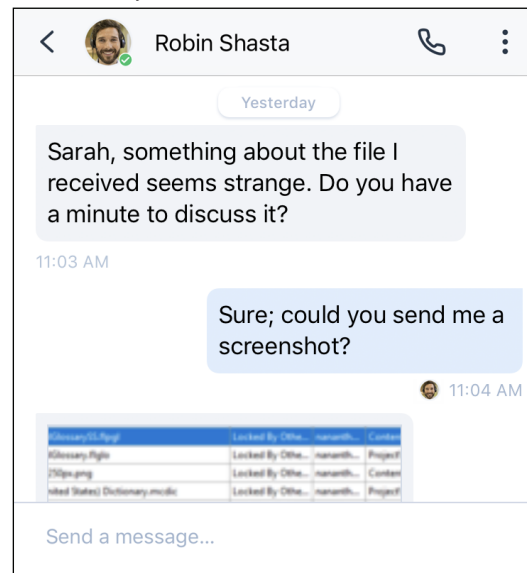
Robin Shasta

Yesterday

Sarah, something about the file I received seems strange. Do you have a minute to discuss it?

11:03 AM

Sure; could you send me a screenshot?

11:04 AM

| lGlossary55.flpgl | Locked By Othe... | nananth... | Conten |
|---|---|---|---|
| lGlossary.flglo | Locked By Othe... | nananth... | Project |
| 250px.png | Locked By Othe... | nananth... | Conten |
| nited States) Dictionary.mcdic | Locked By Othe... | nananth... | Project |

Send a message...